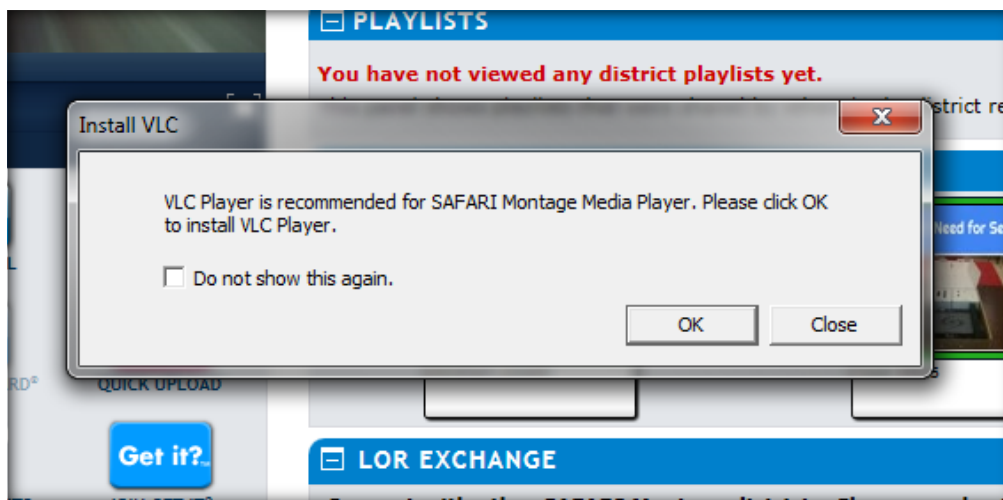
PLAYLISTS

You have not viewed any district playlists yet.

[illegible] istrict re

Install VLC

VLC Player is recommended for SAFARI Montage Media Player. Please click OK to install VLC Player.

Do not show this again.

OK

Close

Need for Se

L

RD®

QUICK UPLOAD

Get it?

LOR EXCHANGE